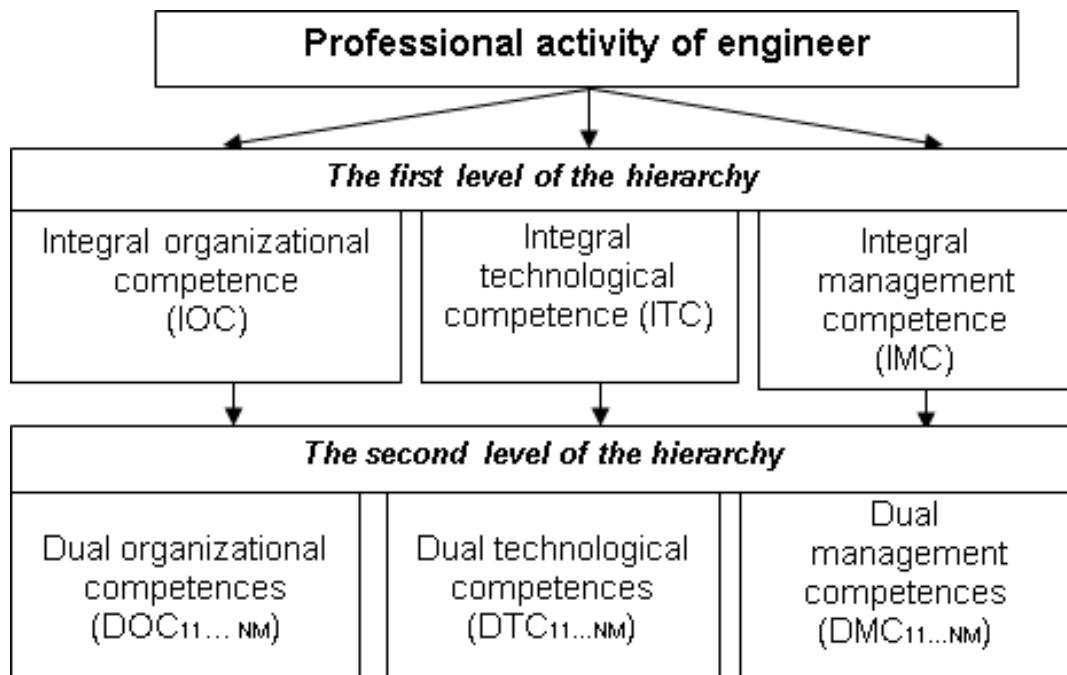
Professional activity of engineer

The first level of the hierarchy

Integral organizational competence (IOC)

Integral technological competence (ITC)

Integral management competence (IMC)

The second level of the hierarchy

Dual organizational competences ($DOC_{11...NM}$)

Dual technological competences ($DTC_{11...NM}$)

Dual management competences ($DMC_{11...NM}$)